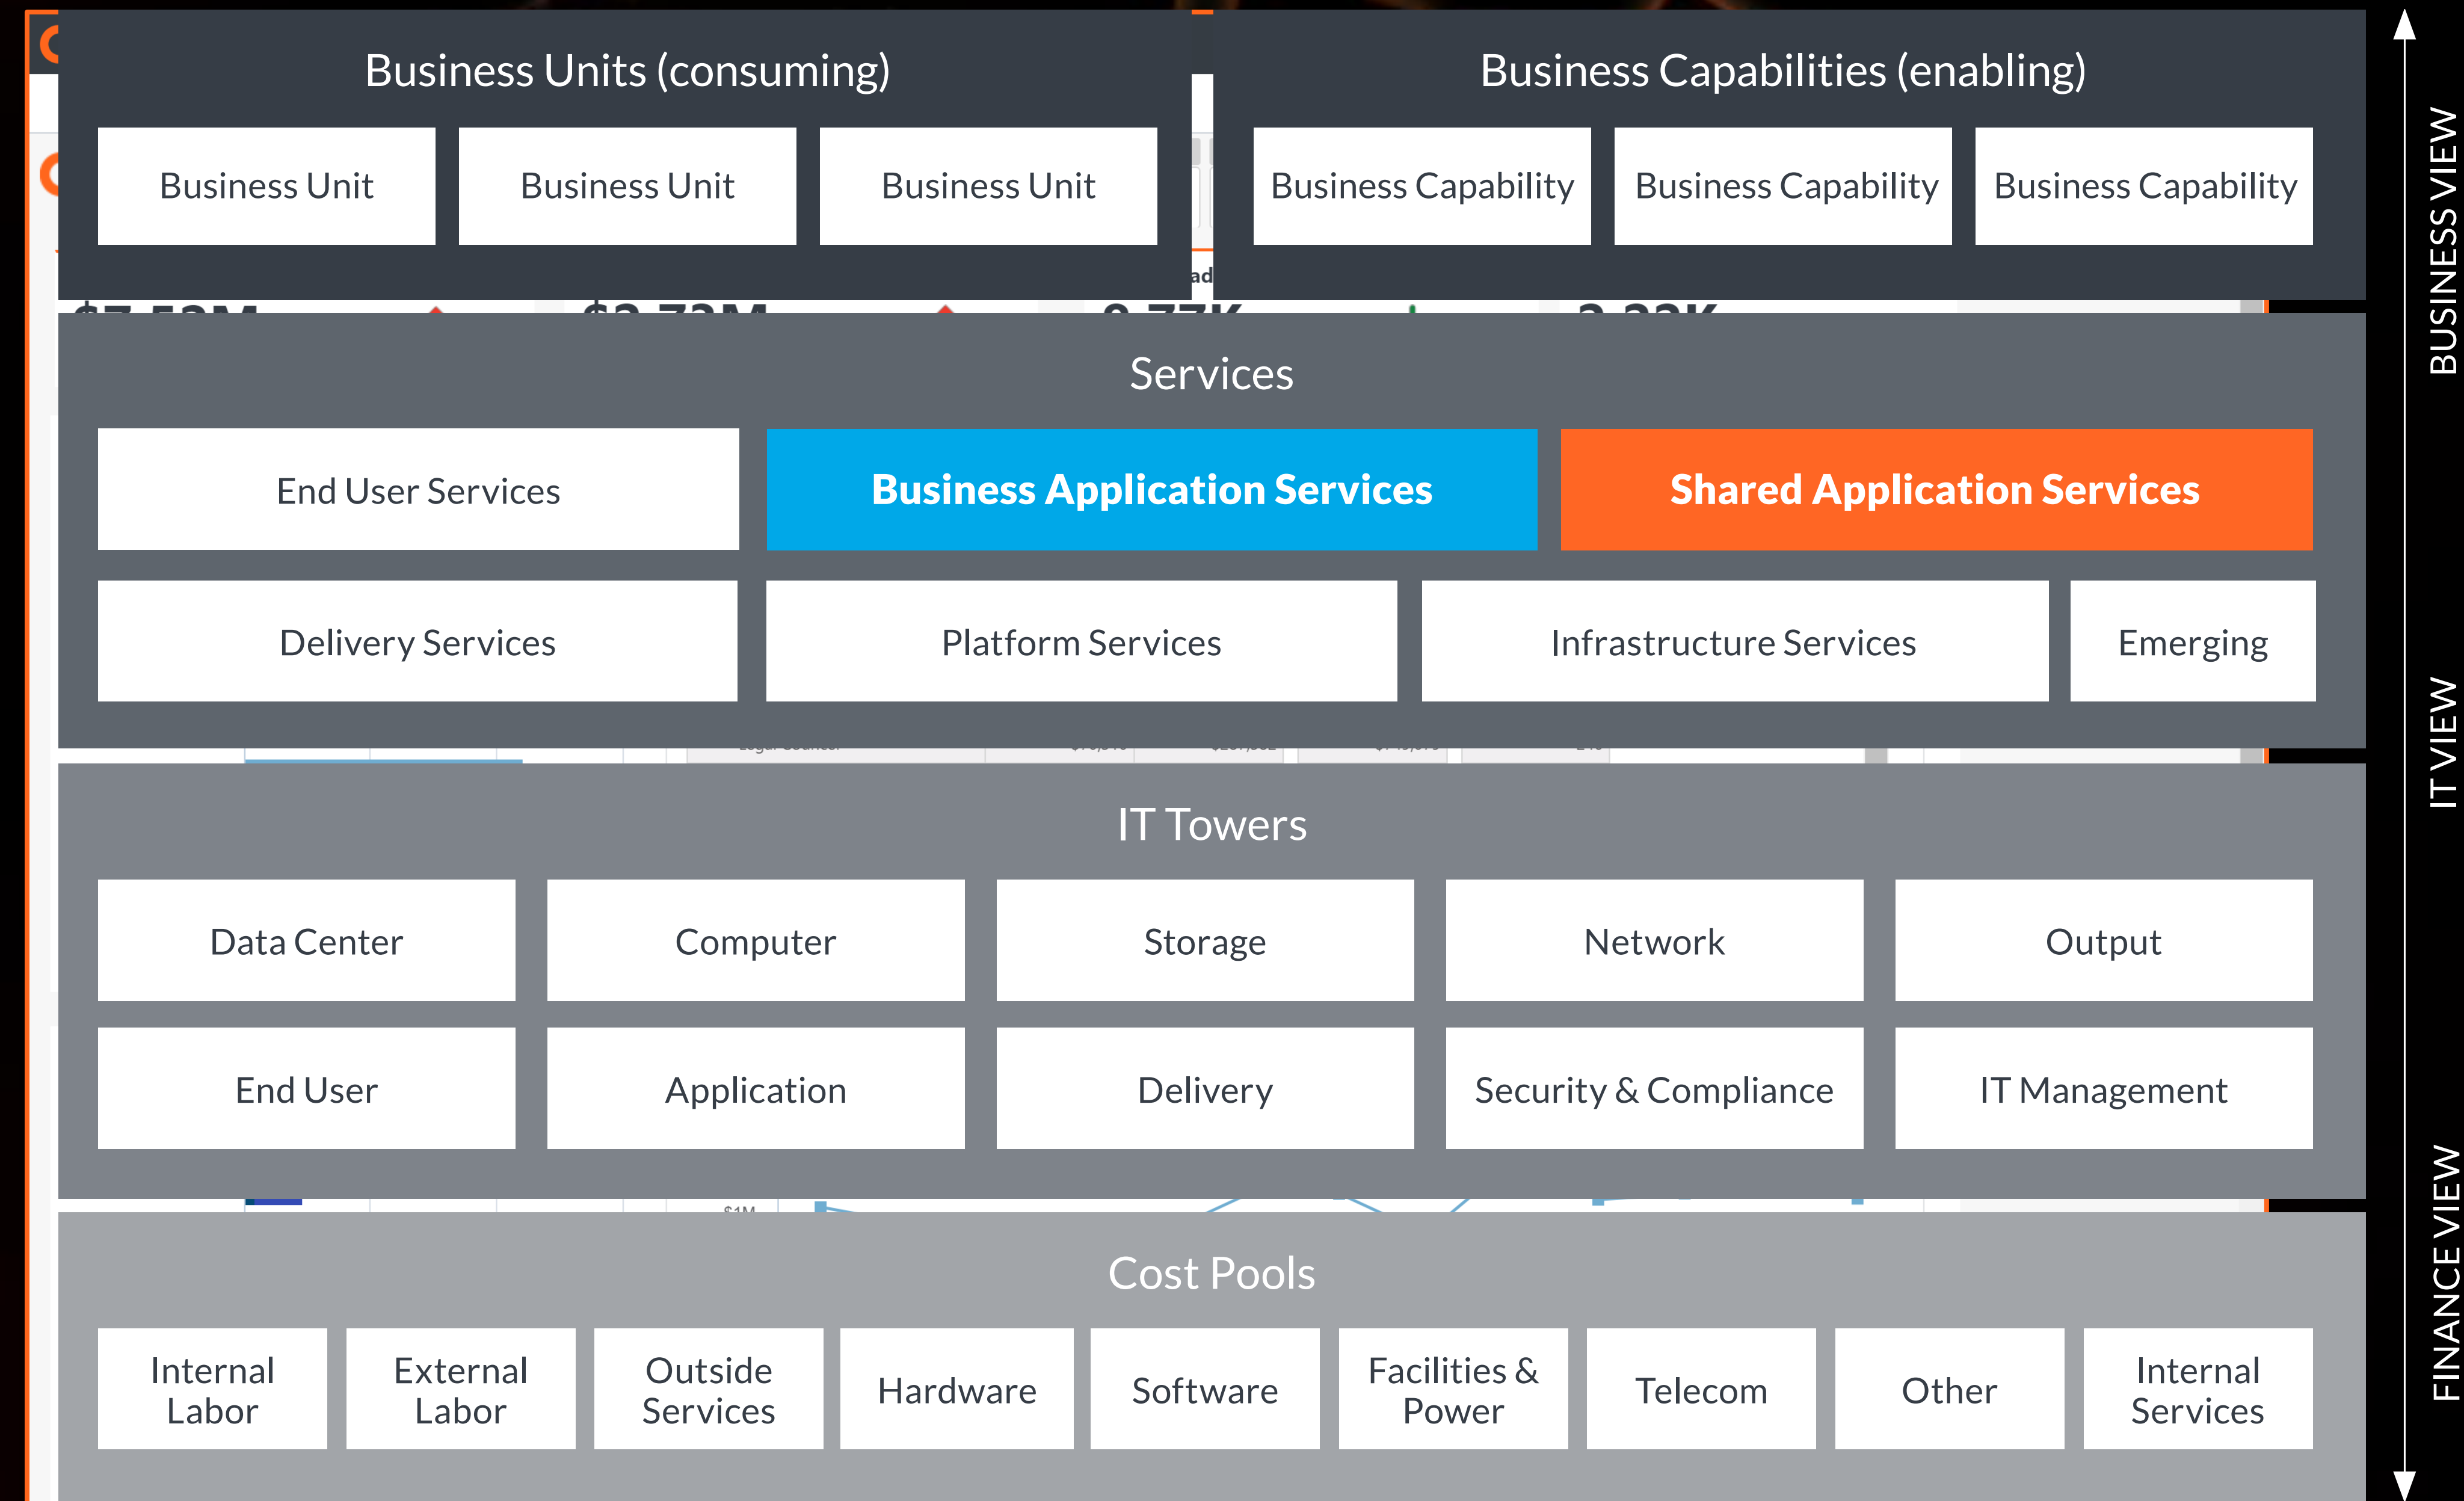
Business Units (consuming)

Business Unit

Business Unit

Business Unit

Business Capabilities (enabling)

Business Capability

Business Capability

Business Capability

Services

End User Services

Business Application Services

Shared Application Services

Delivery Services

Platform Services

Infrastructure Services

Emerging

IT Towers

Data Center

Computer

Storage

Network

Output

End User

Application

Delivery

Security & Compliance

IT Management

Cost Pools

Internal Labor

External Labor

Outside Services

Hardware

Software

Facilities & Power

Telecom

Other

Internal Services

BUSINESS VIEW

IT VIEW

FINANCE VIEW